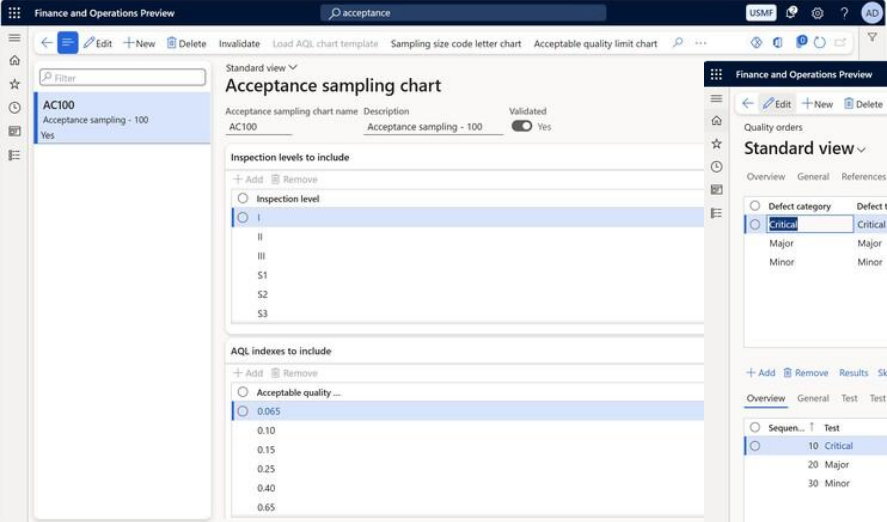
Finance and Operations Preview
acceptance
USMF
AD

Edit
New
Delete
Invalidate
Load AQL chart template
Sampling size code letter chart
Acceptable quality limit chart

Filter

AC100
Acceptance sampling - 100
Yes

Standard view
Acceptance sampling chart

Acceptance sampling chart name
AC100
Description
Acceptance sampling - 100
Validated
Yes

Inspection levels to include
Add
Remove
Inspection level
I
II
III
S1
S2
S3

AQL indexes to include
Add
Remove
Acceptable quality ...
0.065
0.10
0.15
0.25
0.40
0.65

Finance and Operations Preview
Edit
New
Delete
Quality orders
Standard view
Overview
General
References

Defect category
Defect t
Critical
Critical
Major
Major
Minor
Minor

Add
Remove
Results
Sk
Overview
General
Test
Test

Sequen...
Test
10 Critical
20 Major
30 Minor